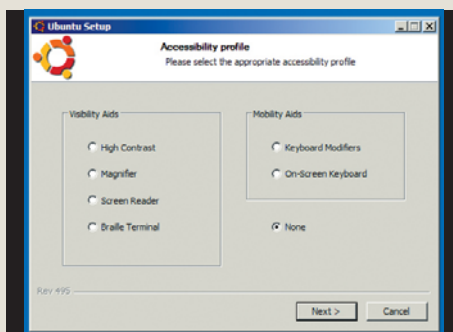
Ubuntu Setup

Accessibility profile
Please select the appropriate accessibility profile

Visibility Aids

High Contrast

Magnifier

Screen Reader

Braille Terminal

Mobility Aids

Keyboard Modifiers

On-Screen Keyboard

None

Rev 495

Next >

Cancel